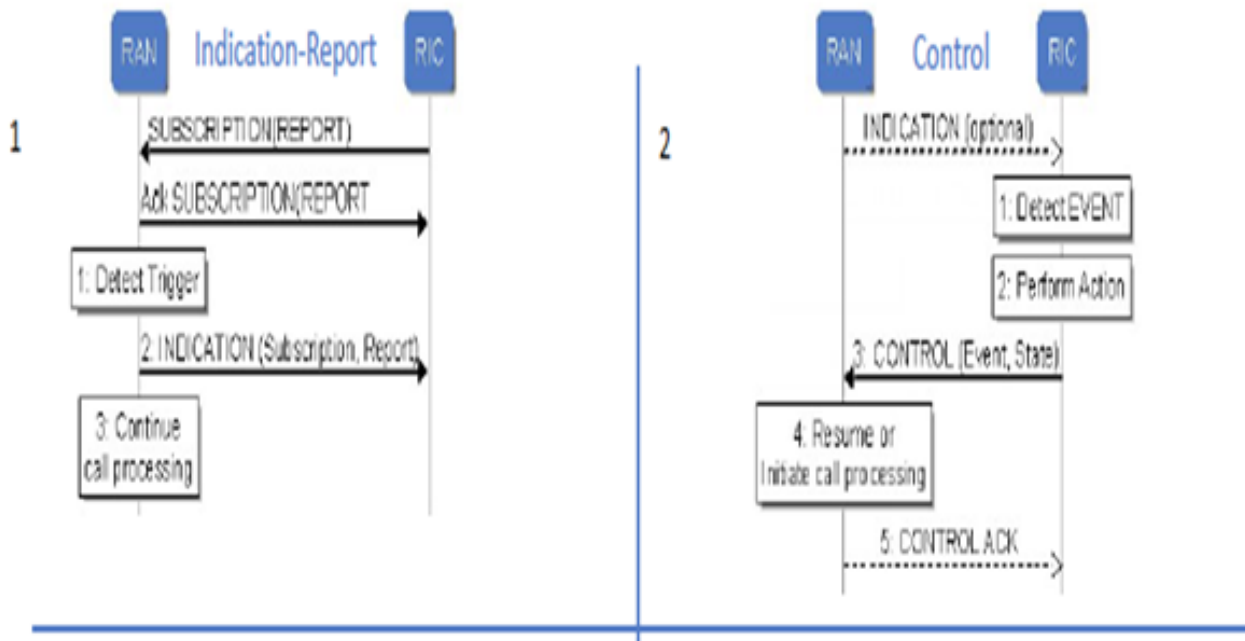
RAN Indication-Report RIC

1

SUBSCRIPTION(REPORT)

Ack SUBSCRIPTION(REPORT

1: Detect Trigger

2: INDICATION (Subscription, Report)

3: Continue call processing

RAN Control RIC

2

INDICATION (optional)

1: Detect EVENT

2: Perform Action

3: CONTROL (Event, State)

4: Resume or Initiate call processing

5: CONTROL ACK